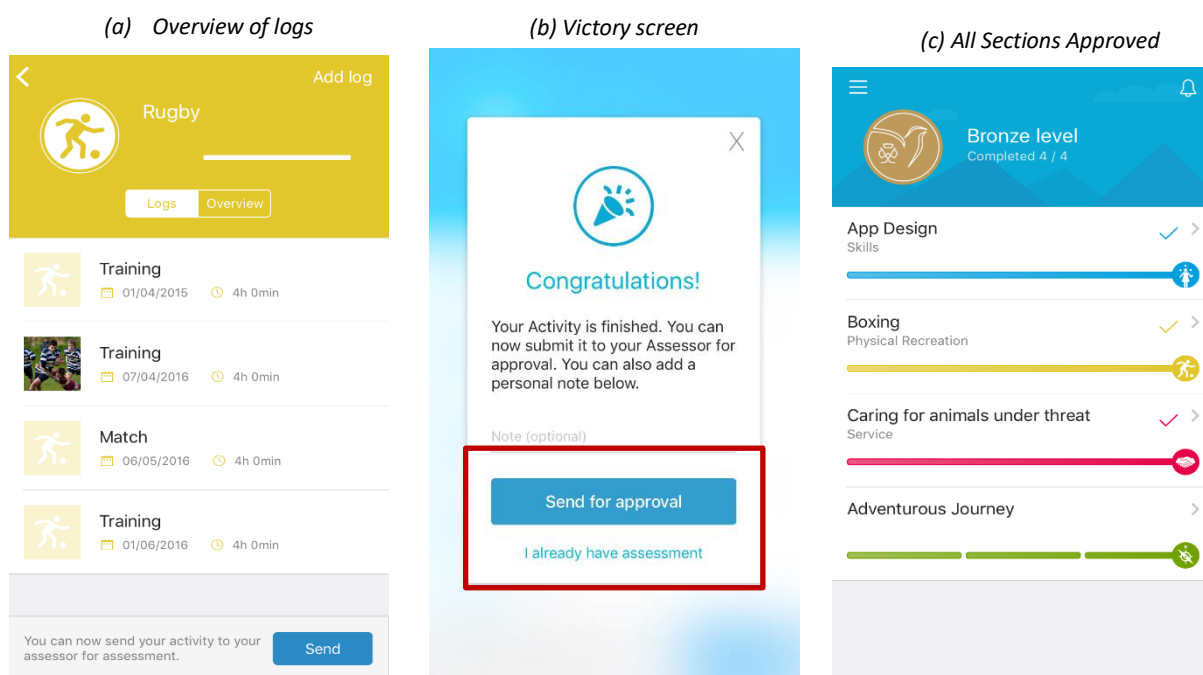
(a) Overview of logs

Add log

Rugby

Logs | Overview

Training
01/04/2015 4h 0min

Training
07/04/2016 4h 0min

Match
06/05/2016 4h 0min

Training
01/06/2016 4h 0min

You can now send your activity to your assessor for assessment.

Send

(b) Victory screen

X

Congratulations!

Your Activity is finished. You can now submit it to your Assessor for approval. You can also add a personal note below.

Note (optional)

Send for approval

I already have assessment

(c) All Sections Approved

Bronze level
Completed 4 / 4

App Design
Skills

Boxing
Physical Recreation

Caring for animals under threat
Service

Adventurous Journey